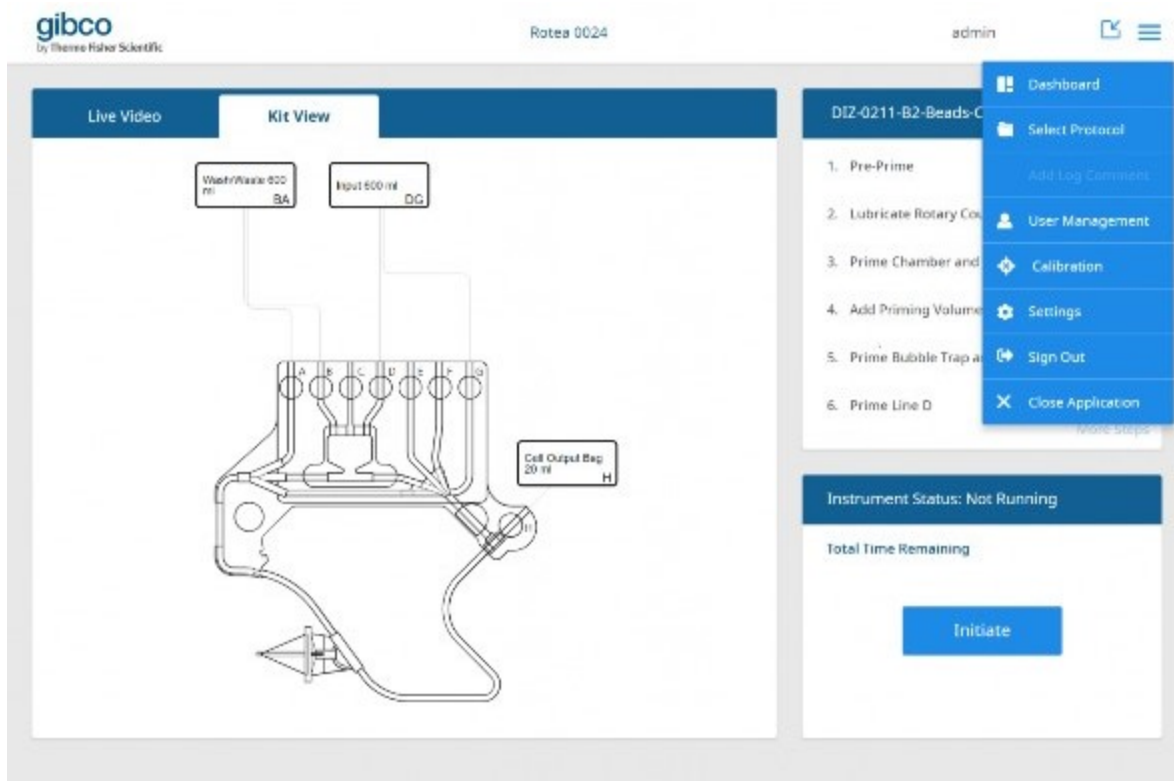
gibco
by Thermo Fisher Scientific

Rotea 0024

admin

Live Video

Kit View

Wash/Waste 600 ml
BA

Input 600 ml
DG

A B C D E F G

Cell Output Bag 20 ml
H

DIZ-0211-B2-Beads-C

1. Pre-Prime

2. Lubricate Rotary Cou

3. Prime Chamber and

4. Add Priming Volume

5. Prime Bubble Trap a

6. Prime Line D

More Steps

Dashboard

Select Protocol

Add Log Comment

User Management

Calibration

Settings

Sign Out

Close Application

Instrument Status: Not Running

Total Time Remaining

Initiate